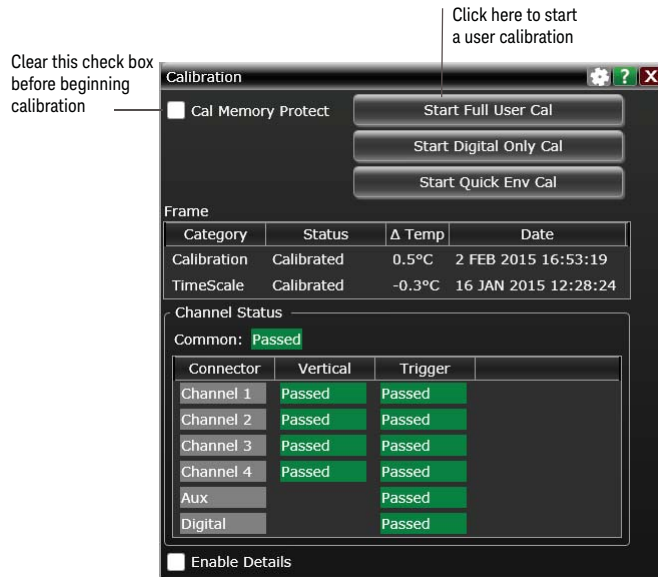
Click here to start a user calibration

Clear this check box before beginning calibration

Calibration

?

X

Cal Memory Protect

Start Full User Cal

Start Digital Only Cal

Start Quick Env Cal

Frame

| Category | Status | Δ Temp | Date |
|---|---|---|---|
| Calibration | Calibrated | 0.5°C | 2 FEB 2015 16:53:19 |
| TimeScale | Calibrated | -0.3°C | 16 JAN 2015 12:28:24 |

Channel Status

Common: Passed

| Connector | Vertical | Trigger |
|---|---|---|
| Channel 1 | Passed | Passed |
| Channel 2 | Passed | Passed |
| Channel 3 | Passed | Passed |
| Channel 4 | Passed | Passed |
| Aux | | Passed |
| Digital | | Passed |

Enable Details